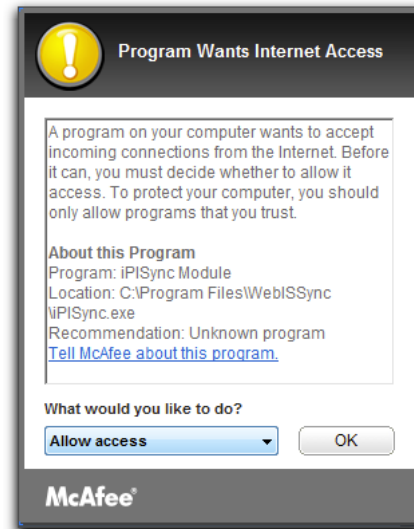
Program Wants Internet Access

A program on your computer wants to accept incoming connections from the Internet. Before it can, you must decide whether to allow it access. To protect your computer, you should only allow programs that you trust.

About this Program
Program: iPISync Module
Location: C:\Program Files\WebISSync\iPISync.exe
Recommendation: Unknown program
Tell McAfee about this program.

What would you like to do?
Allow access
OK

McAfee